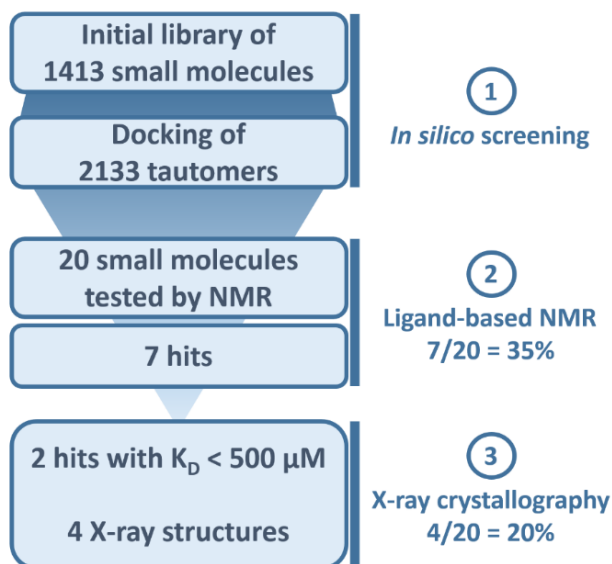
Initial library of 1413 small molecules

Docking of 2133 tautomers

1

*In silico* screening

20 small molecules tested by NMR

7 hits

2

Ligand-based NMR
7/20 = 35%

2 hits with $K_D$ < 500 µM

4 X-ray structures

3

X-ray crystallography
4/20 = 20%